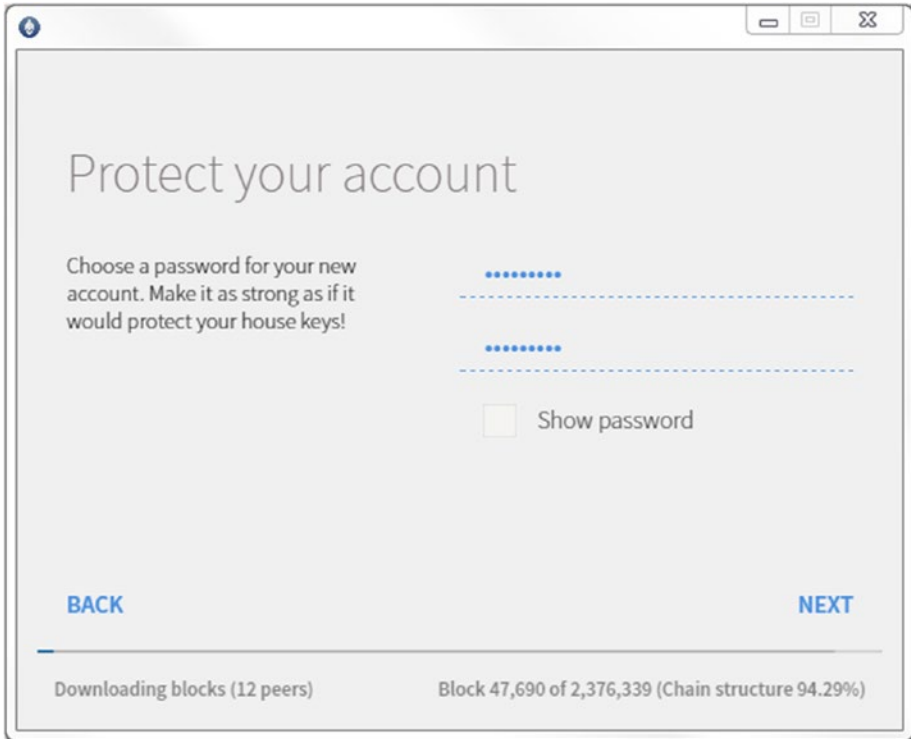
Protect your account

Choose a password for your new account. Make it as strong as if it would protect your house keys!

••••••••••

••••••••••

Show password

BACK

NEXT

Downloading blocks (12 peers)

Block 47,690 of 2,376,339 (Chain structure 94.29%)